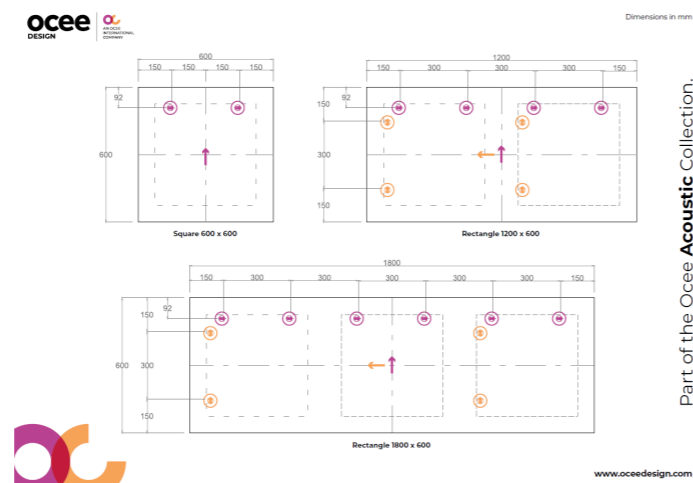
ocee DESIGN

AN OCEE INTERNATIONAL COMPANY

Dimensions in mm

600
150 150 150 150
92
600

Square 600 x 600

1200
150 300 300 300 150
92
150
300
150

Rectangle 1200 x 600

1800
150 300 300 300 300 300 150
92
150
600 300
150

Rectangle 1800 x 600

Part of the Ocee **Acoustic** Collection.

www.oceedesign.com